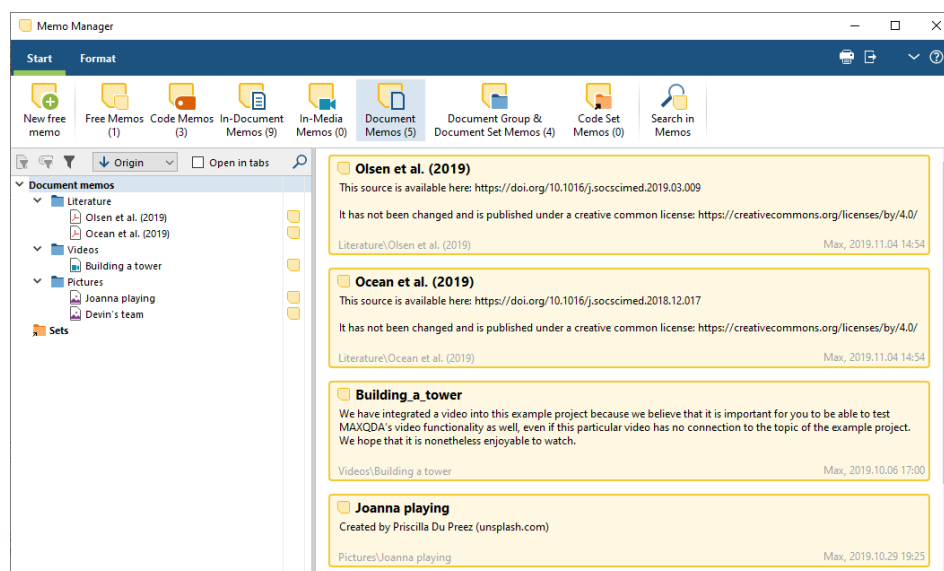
Memo Manager

Start Format

New free memo
Free Memos (1)
Code Memos (3)
In-Document Memos (9)
In-Media Memos (0)
Document Memos (5)
Document Group & Document Set Memos (4)
Code Set Memos (0)
Search in Memos

Origin
Open in tabs

Document memos
Literature
Olsen et al. (2019)
Ocean et al. (2019)
Videos
Building a tower
Pictures
Joanna playing
Devin's team
Sets

Olsen et al. (2019)
This source is available here: https://doi.org/10.1016/j.socscimed.2019.03.009

It has not been changed and is published under a creative common license: https://creativecommons.org/licenses/by/4.0/

Literature\Olsen et al. (2019)
Max, 2019.11.04 14:54

Ocean et al. (2019)
This source is available here: https://doi.org/10.1016/j.socscimed.2018.12.017

It has not been changed and is published under a creative common license: https://creativecommons.org/licenses/by/4.0/

Literature\Ocean et al. (2019)
Max, 2019.11.04 14:54

Building_a_tower
We have integrated a video into this example project because we believe that it is important for you to be able to test MAXQDA's video functionality as well, even if this particular video has no connection to the topic of the example project. We hope that it is nonetheless enjoyable to watch.

Videos\Building a tower
Max, 2019.10.06 17:00

Joanna playing
Created by Priscilla Du Preez (unsplash.com)

Pictures\Joanna playing
Max, 2019.10.29 19:25